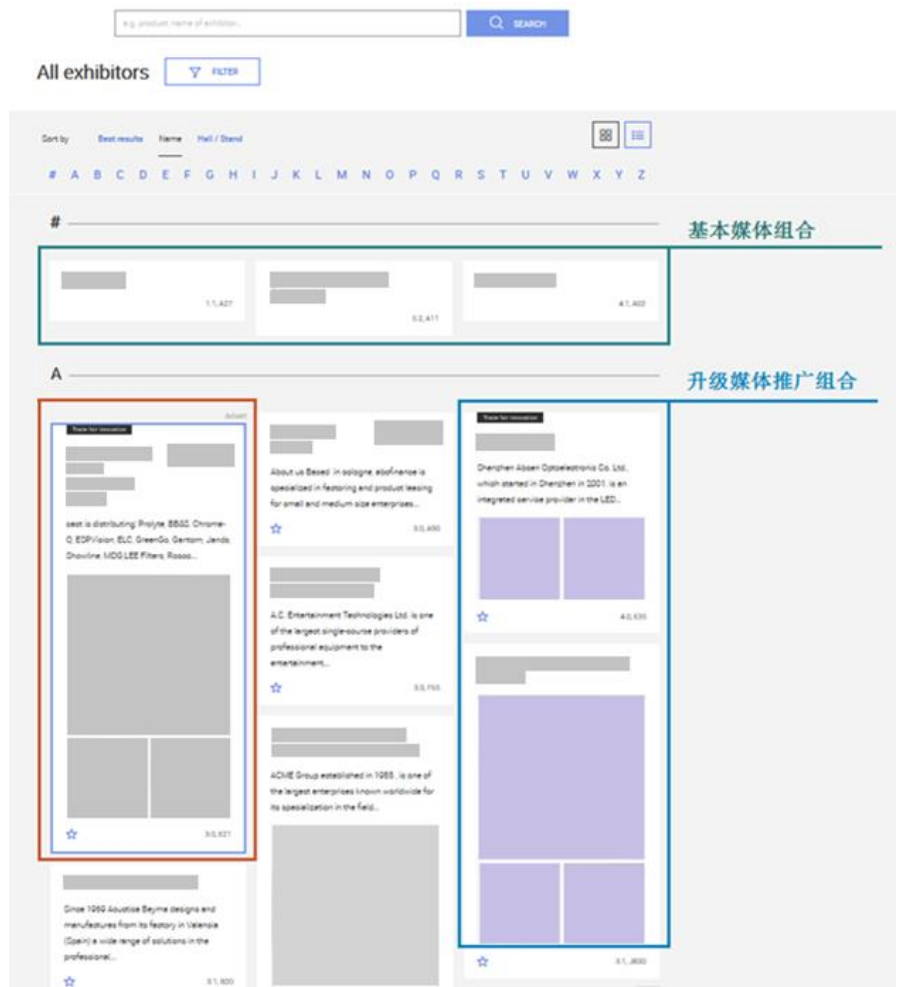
e.g. product, name of exhibitor...

SEARCH

All exhibitors

FILTER

Sort by Best results Name Hall / Stand

# A B C D E F G H I J K L M N O P Q R S T U V W X Y Z

#

基本媒体组合

1.1, A07

5.2, A11

4.1, A03

A

升级媒体推广组合

Advert

Trade fair innovation

seat is distributing: Prolyte, BB&S, Chroma-Q, EDPVision, ELC, GreenGo, Gentom, Jands, Showline, MDG LEE Filters, Rosco...

3.0, E21

About us Based in cologne, abcfinance is specialized in factoring and product leasing for small and medium size enterprises...

3.0, A90

A.C. Entertainment Technologies Ltd. is one of the largest single-source providers of professional equipment to the entertainment...

3.0, F55

ACME Group established in 1988, is one of the largest enterprises known worldwide for its specialization in the field...

Trade fair innovation

Shenzhen Absen Optoelectronic Co. Ltd., which started in Shenzhen in 2001, is an integrated service provider in the LED...

4.0, A30

Since 1969 Acustica Beyma designs and manufactures from its factory in Valencia (Spain) a wide range of solutions in the professional...

3.1, B00

3.1, A60